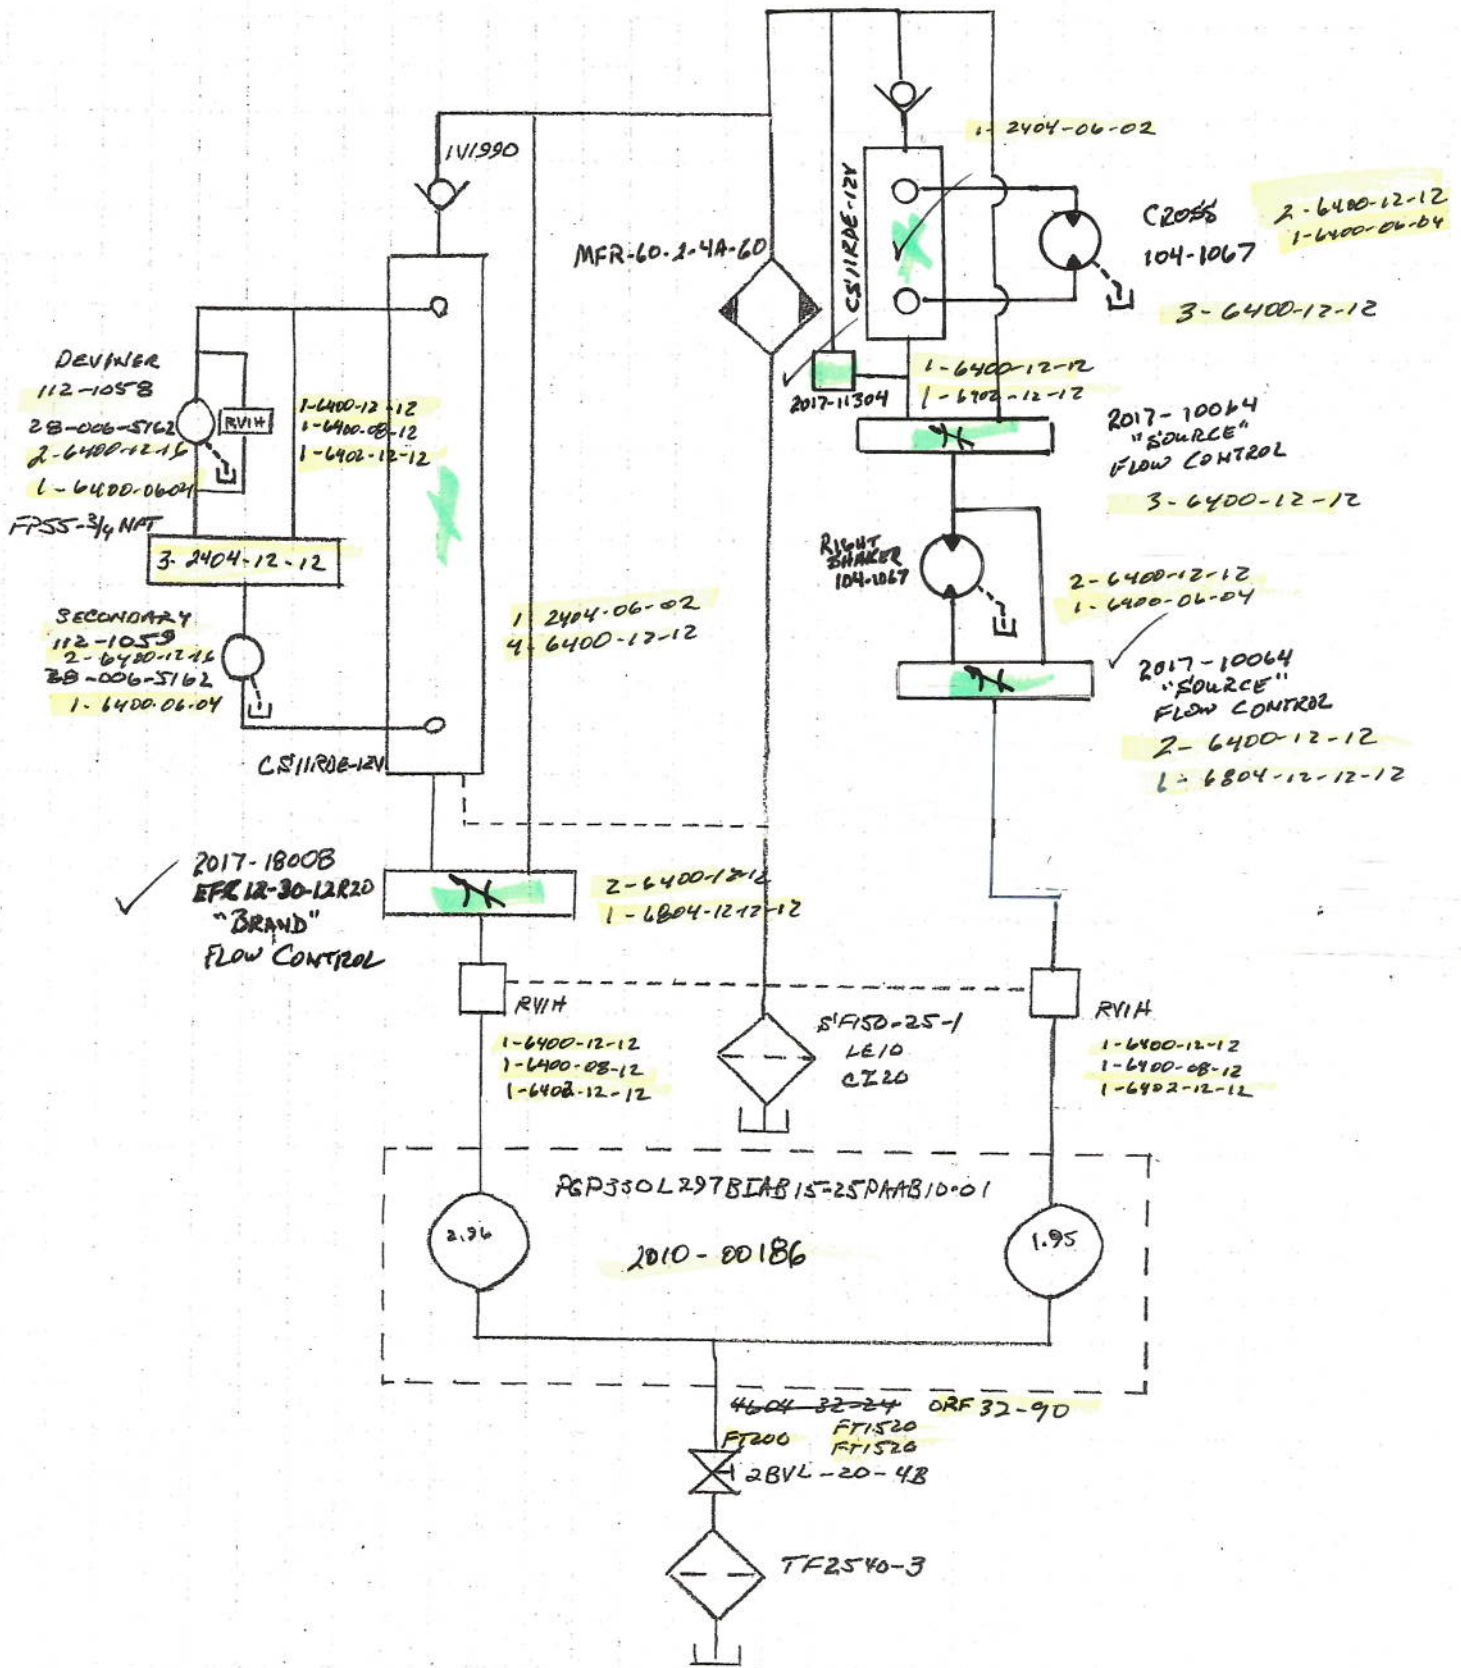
1-2404-06-02

1V1990

CS11RDE-12V

CROSS
104-1067

2-6400-12-12
1-6400-06-04

MFR-60-2-4A-60

3-6400-12-12

DEVINER
112-1058
28-006-5162
2-6400-12-16
1-6400-0604

RV1H

1-6400-12-12
1-6400-08-12
1-6402-12-12

2017-11304

1-6400-12-12
1-6402-12-12

2017-10064
"SOURCE"
FLOW CONTROL

3-6400-12-12

FP55-3/4 NPT

3-2404-12-12

RIGHT SHAKER
104-1067

2-6400-12-12
1-6400-06-04

SECONDARY
112-1059
2-6400-12-16
28-006-5162
1-6400-06-04

1-2404-06-02
4-6400-12-12

2017-10064
"SOURCE"
FLOW CONTROL

2-6400-12-12
1-6804-12-12-12

CS11RDE-12V

2017-1800B
EFR 12-30-12R20
"BRAND"
FLOW CONTROL

2-6400-12-12
1-6804-12-12-12

RV1H

1-6400-12-12
1-6400-08-12
1-6402-12-12

SF150-25-1
LE10
CZ20

RV1H

1-6400-12-12
1-6400-08-12
1-6402-12-12

PGP350L297BIAB15-25PAAB10-01

2.96

2010-00186

1.95

~~4604-32-24~~ ORF 32-90
FT200
FT1520
FT1520
2BVL-20-4B

TF2540-3